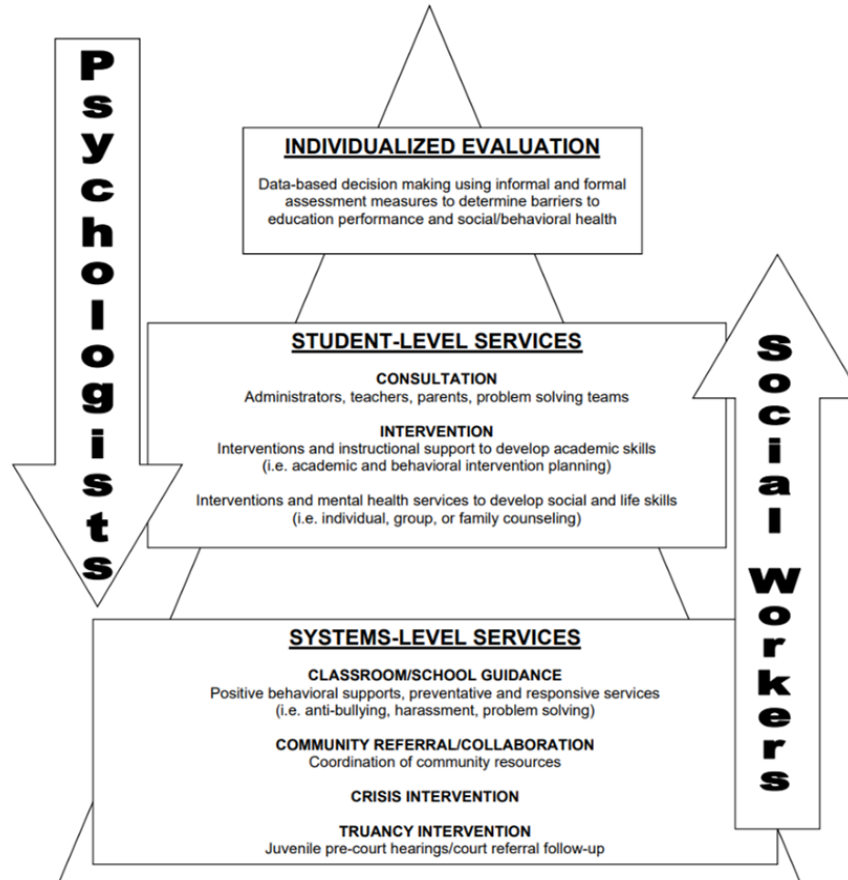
Psychologists

INDIVIDUALIZED EVALUATION

Data-based decision making using informal and formal assessment measures to determine barriers to education performance and social/behavioral health

STUDENT-LEVEL SERVICES

CONSULTATION
Administrators, teachers, parents, problem solving teams

INTERVENTION
Interventions and instructional support to develop academic skills (i.e. academic and behavioral intervention planning)

Interventions and mental health services to develop social and life skills (i.e. individual, group, or family counseling)

Social Workers

SYSTEMS-LEVEL SERVICES

CLASSROOM/SCHOOL GUIDANCE
Positive behavioral supports, preventative and responsive services (i.e. anti-bullying, harassment, problem solving)

COMMUNITY REFERRAL/COLLABORATION
Coordination of community resources

CRISIS INTERVENTION

TRUANCY INTERVENTION
Juvenile pre-court hearings/court referral follow-up